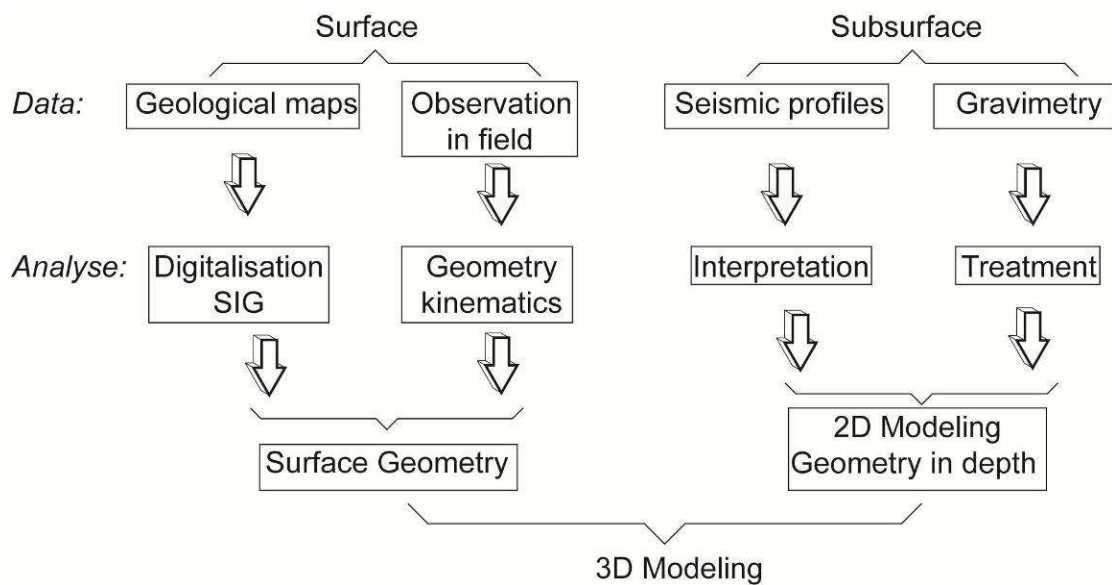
Surface

Subsurface

Data:

Geological maps

Observation in field

Seismic profiles

Gravimetry

Analyse:

Digitalisation SIG

Geometry kinematics

Interpretation

Treatment

Surface Geometry

2D Modeling Geometry in depth

3D Modeling